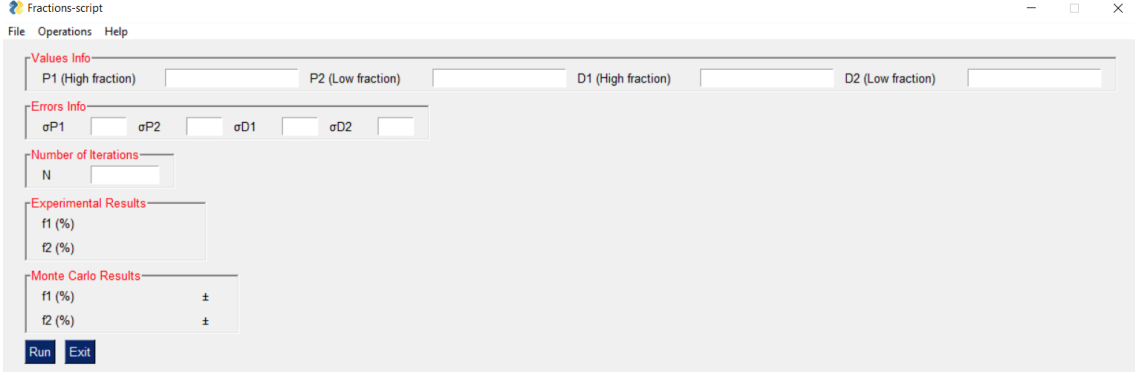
Fractions-script

File Operations Help

Values Info
P1 (High fraction) P2 (Low fraction) D1 (High fraction) D2 (Low fraction)

Errors Info
σP1 σP2 σD1 σD2

Number of Iterations
N

Experimental Results
f1 (%)
f2 (%)

Monte Carlo Results
f1 (%) ±
f2 (%) ±

Run Exit